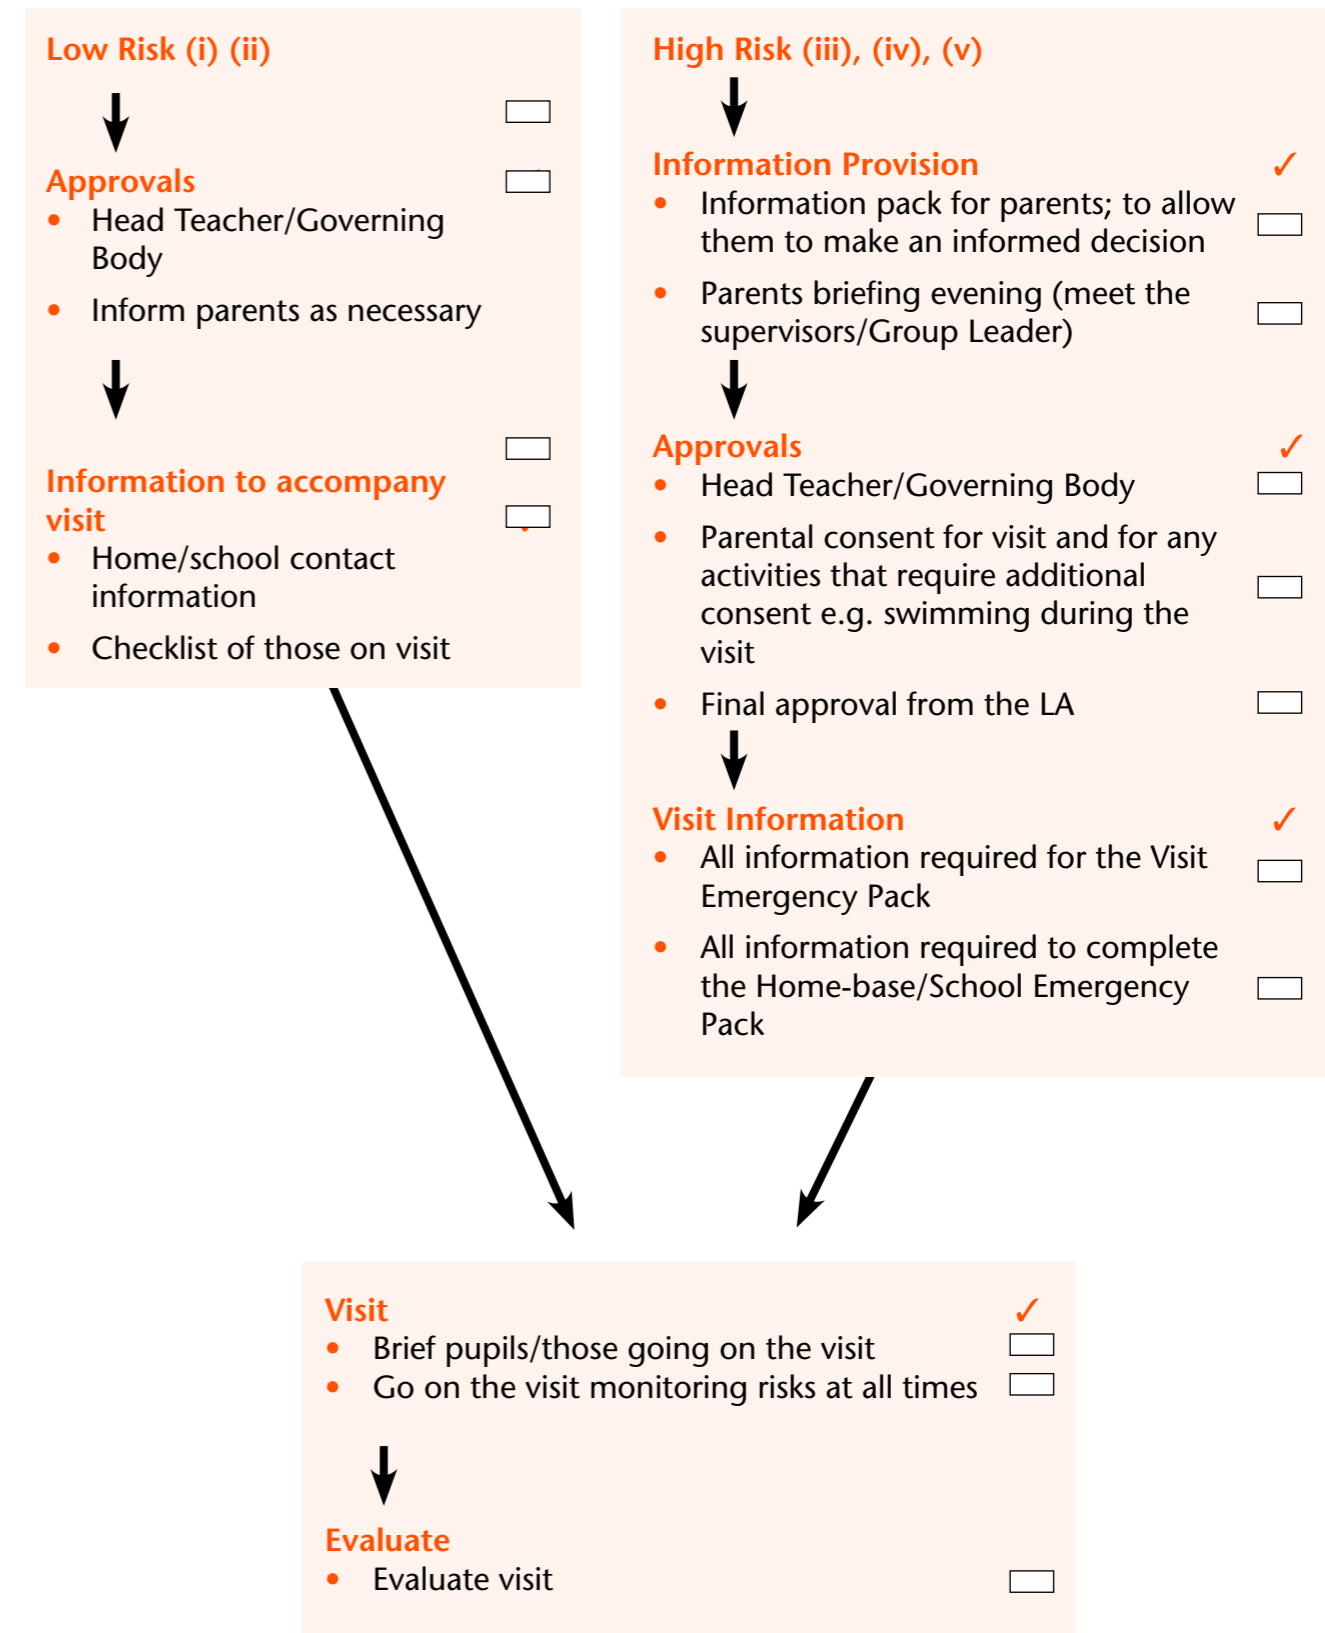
Low Risk (i) (ii)

Approvals
• Head Teacher/Governing Body
• Inform parents as necessary

Information to accompany visit
• Home/school contact information
• Checklist of those on visit

High Risk (iii), (iv), (v)

Information Provision ✓
• Information pack for parents; to allow them to make an informed decision
• Parents briefing evening (meet the supervisors/Group Leader)

Approvals ✓
• Head Teacher/Governing Body
• Parental consent for visit and for any activities that require additional consent e.g. swimming during the visit
• Final approval from the LA

Visit Information ✓
• All information required for the Visit Emergency Pack
• All information required to complete the Home-base/School Emergency Pack

Visit ✓
• Brief pupils/those going on the visit
• Go on the visit monitoring risks at all times

Evaluate
• Evaluate visit